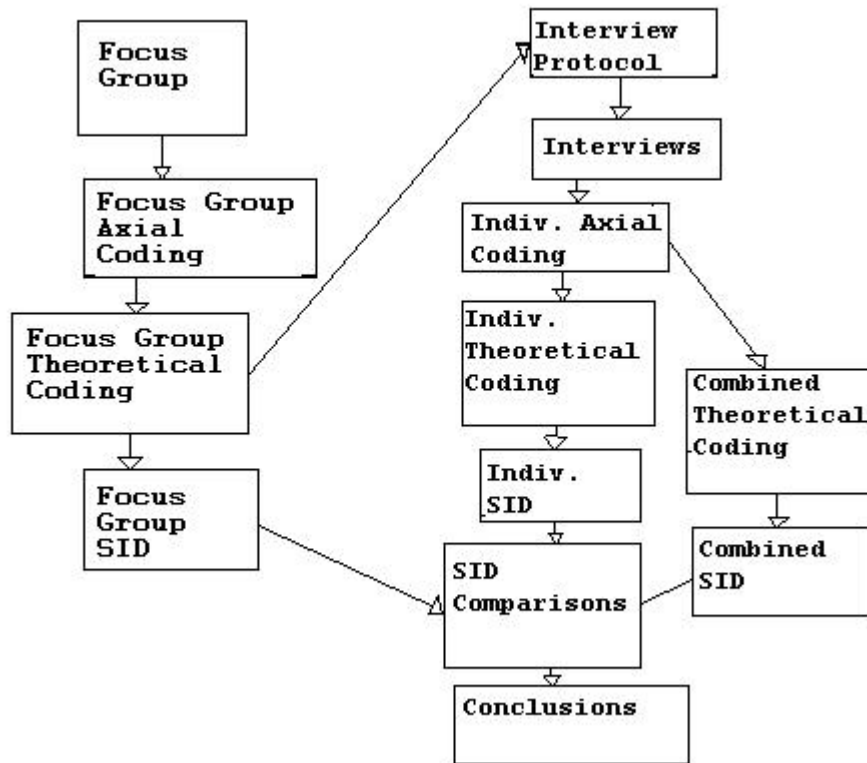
Focus Group

Focus Group Axial Coding

Focus Group Theoretical Coding

Focus Group SID

Interview Protocol

Interviews

Indiv. Axial Coding

Indiv. Theoretical Coding

Indiv. SID

Combined Theoretical Coding

Combined SID

SID Comparisons

Conclusions